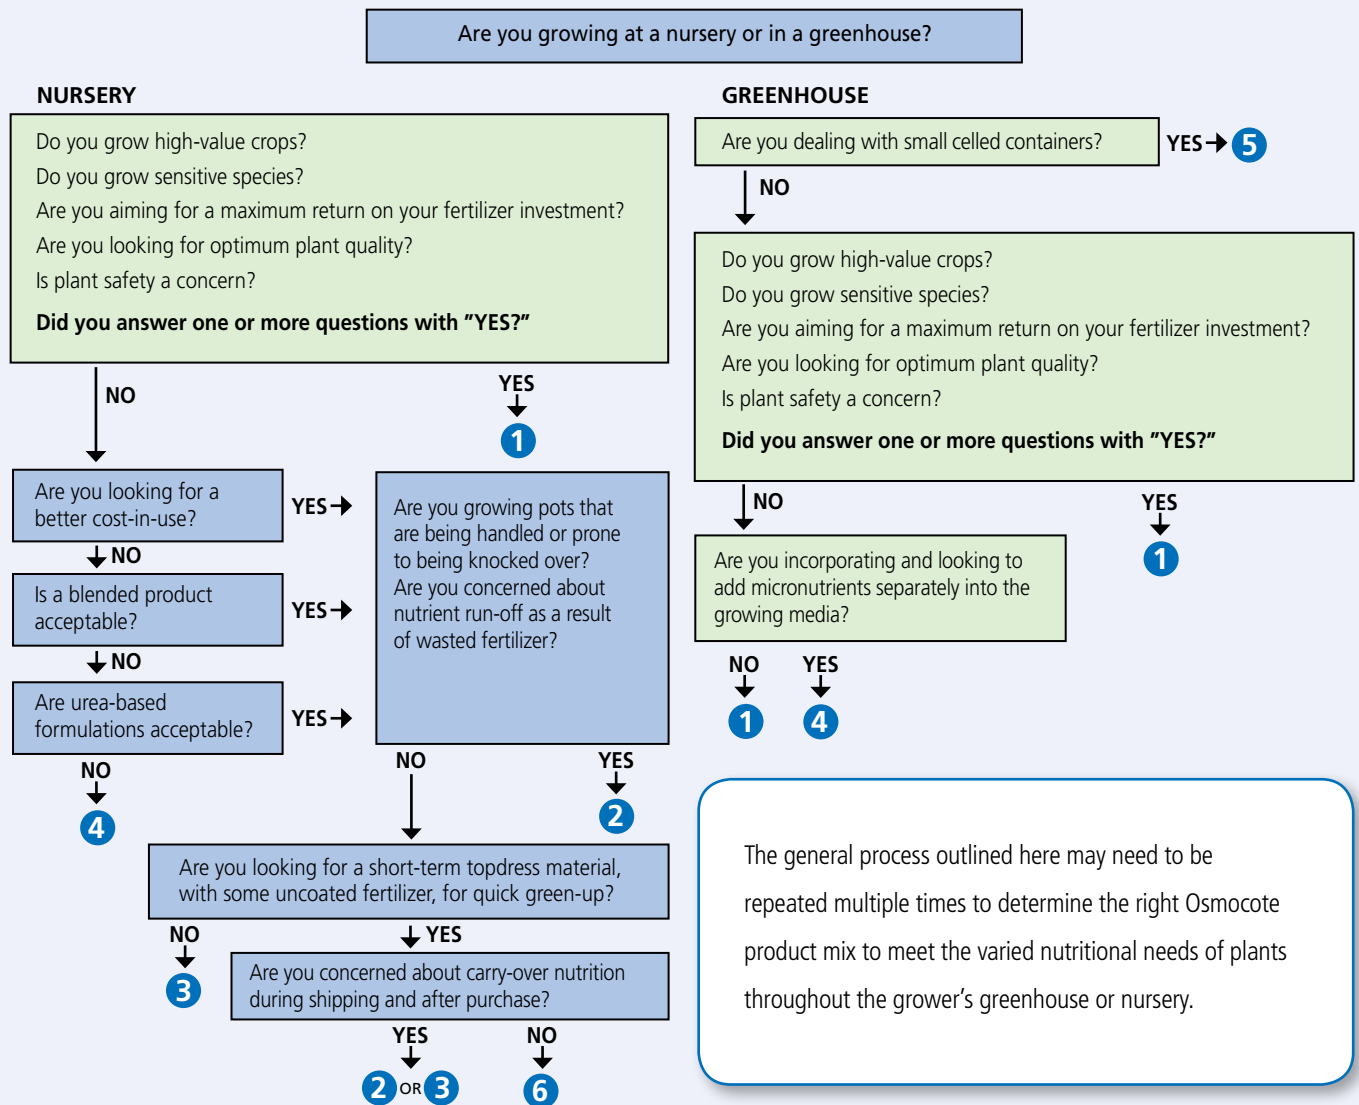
Are you growing at a nursery or in a greenhouse?

NURSERY

Do you grow high-value crops?
Do you grow sensitive species?
Are you aiming for a maximum return on your fertilizer investment?
Are you looking for optimum plant quality?
Is plant safety a concern?

Did you answer one or more questions with "YES?"

NO

YES

1

Are you looking for a better cost-in-use?

YES

NO

Is a blended product acceptable?

YES

NO

Are urea-based formulations acceptable?

YES

NO

4

Are you growing pots that are being handled or prone to being knocked over?
Are you concerned about nutrient run-off as a result of wasted fertilizer?

NO

YES

2

Are you looking for a short-term topdress material, with some uncoated fertilizer, for quick green-up?

NO

3

YES

Are you concerned about carry-over nutrition during shipping and after purchase?

YES

2 OR 3

NO

6

GREENHOUSE

Are you dealing with small celled containers?

YES 5

NO

Do you grow high-value crops?
Do you grow sensitive species?
Are you aiming for a maximum return on your fertilizer investment?
Are you looking for optimum plant quality?
Is plant safety a concern?

Did you answer one or more questions with "YES?"

NO

YES

1

Are you incorporating and looking to add micronutrients separately into the growing media?

NO

1

YES

4

The general process outlined here may need to be repeated multiple times to determine the right Osmocote product mix to meet the varied nutritional needs of plants throughout the grower's greenhouse or nursery.